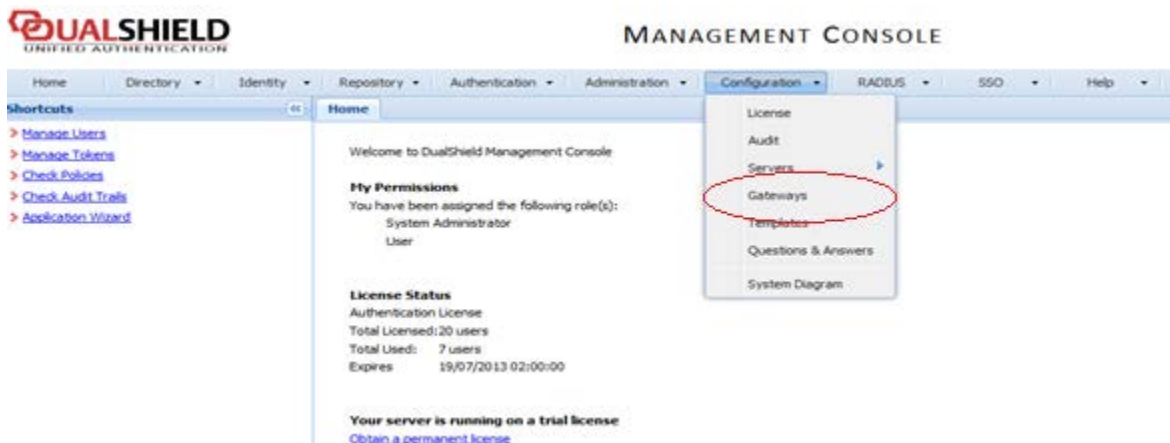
DUALSHIELD
UNIFIED AUTHENTICATION

MANAGEMENT CONSOLE

Home Directory ▾ Identity ▾ Repository ▾ Authentication ▾ Administration ▾ Configuration ▾ RADIUS ▾ SSO ▾ Help ▾

Shortcuts «

> Manage Users
> Manage Tokens
> Check Policies
> Check Audit Trails
> Application Wizard

Home

Welcome to DualShield Management Console

My Permissions
You have been assigned the following role(s):
System Administrator
User

License Status
Authentication License
Total Licensed: 20 users
Total Used: 7 users
Expires 19/07/2013 02:00:00

Your server is running on a trial license
Obtain a permanent license

License
Audit
Servers
Gateways
Templates
Questions & Answers
System Diagram